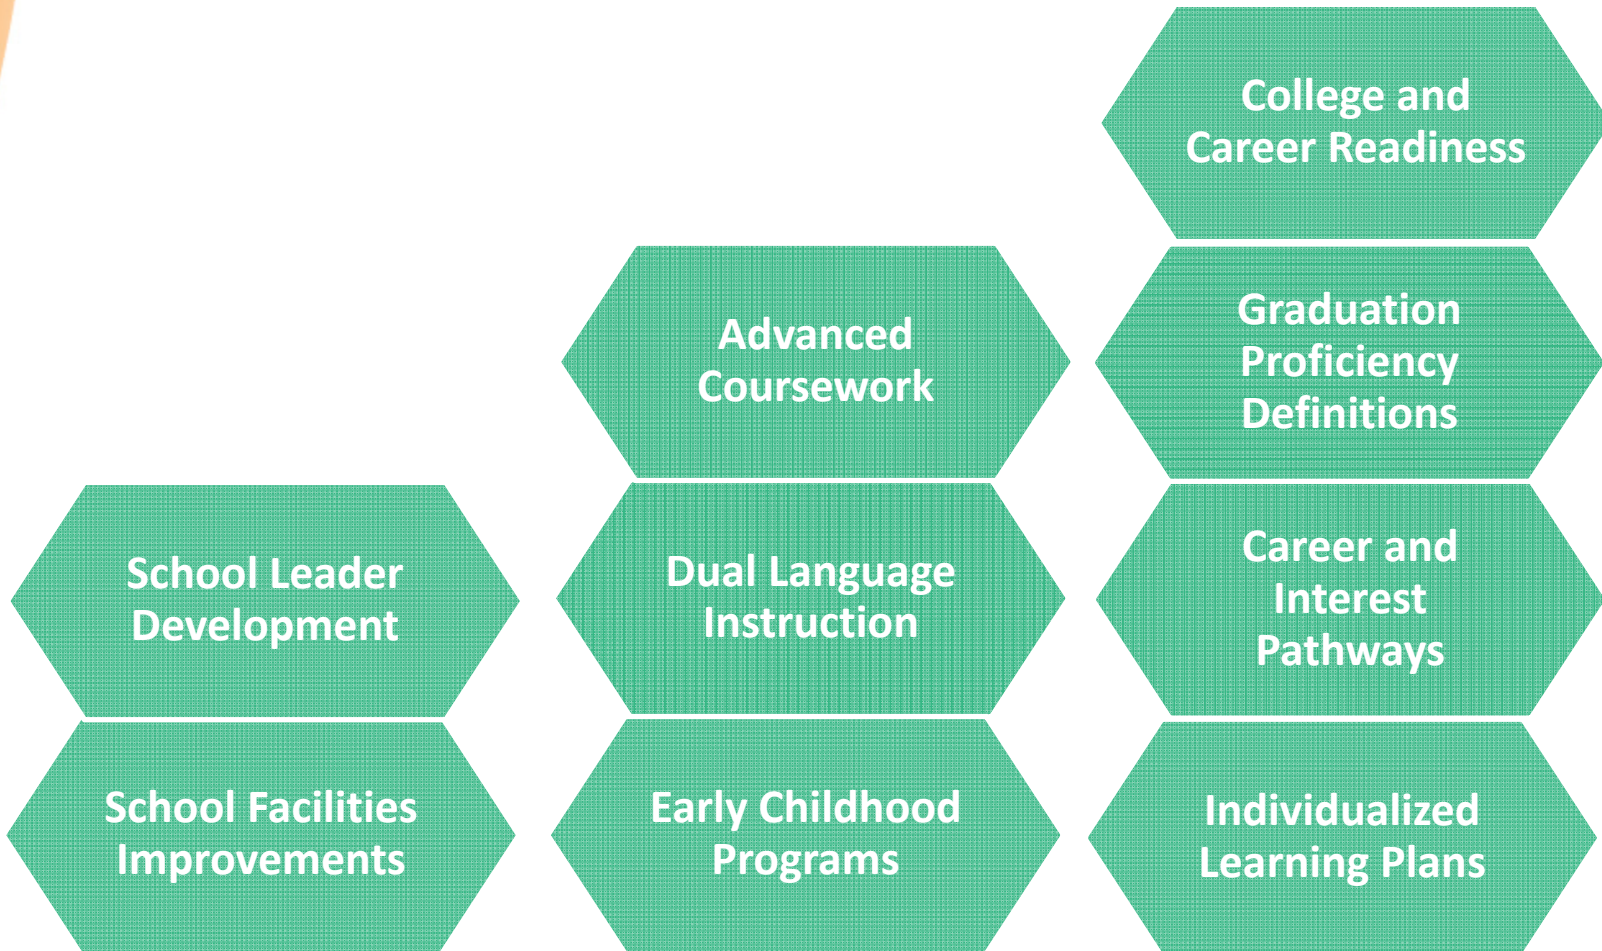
College and Career Readiness

Advanced Coursework

Graduation Proficiency Definitions

School Leader Development

Dual Language Instruction

Career and Interest Pathways

School Facilities Improvements

Early Childhood Programs

Individualized Learning Plans